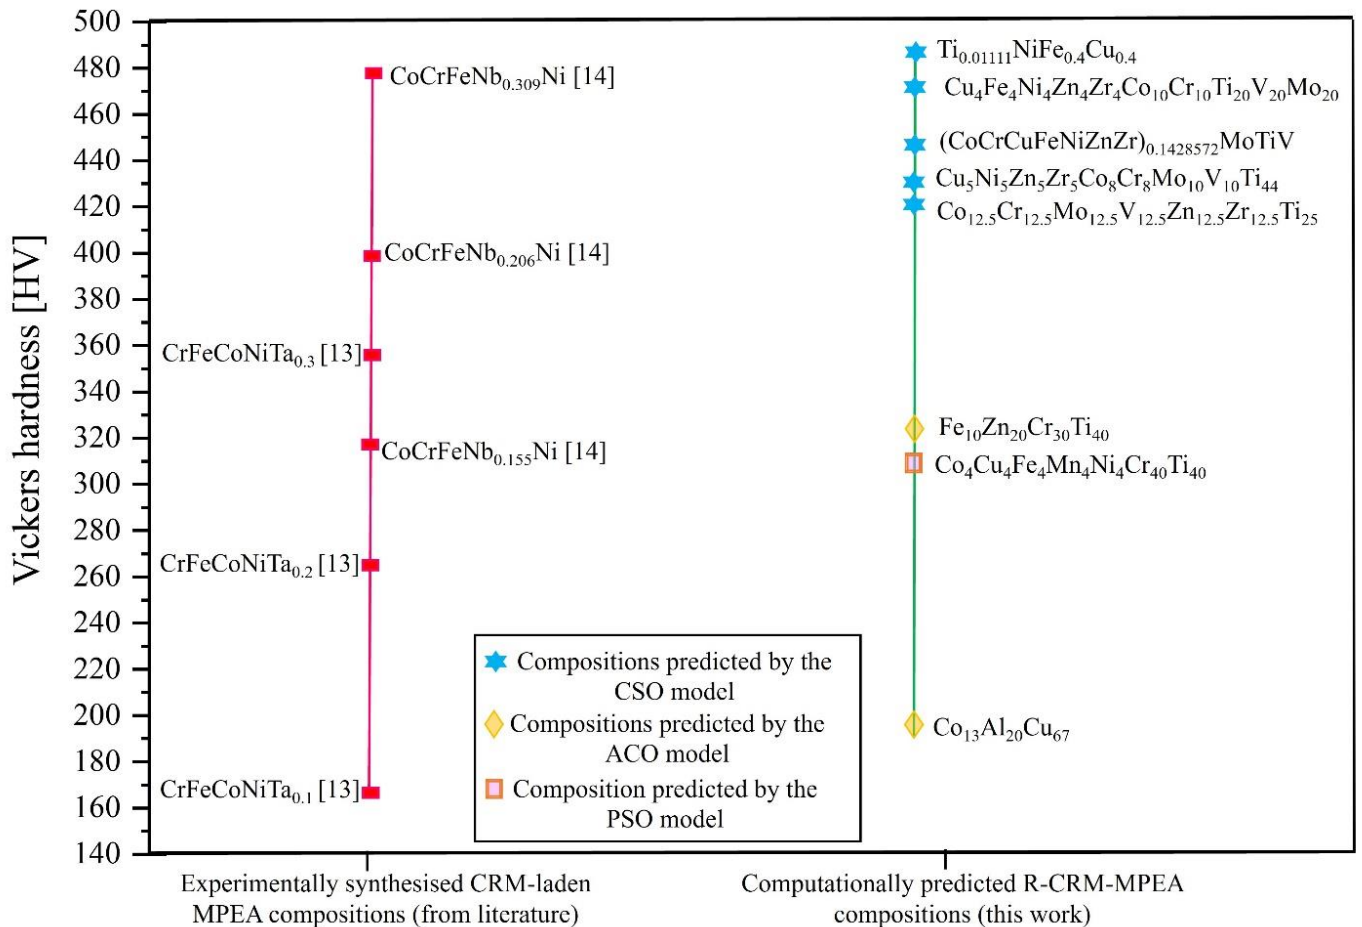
Vickers hardness [HV]

500
480
460
440
420
400
380
360
340
320
300
280
260
240
220
200
180
160
140

CoCrFeNb$_{0.309}$Ni [14]
CoCrFeNb$_{0.206}$Ni [14]
CrFeCoNiTa$_{0.3}$ [13]
CoCrFeNb$_{0.155}$Ni [14]
CrFeCoNiTa$_{0.2}$ [13]
CrFeCoNiTa$_{0.1}$ [13]

Ti$_{0.01111}$NiFe$_{0.4}$Cu$_{0.4}$
Cu$_4$Fe$_4$Ni$_4$Zn$_4$Zr$_4$Co$_{10}$Cr$_{10}$Ti$_{20}$V$_{20}$Mo$_{20}$
(CoCrCuFeNiZnZr)$_{0.1428572}$MoTiV
Cu$_5$Ni$_5$Zn$_5$Zr$_5$Co$_8$Cr$_8$Mo$_{10}$V$_{10}$Ti$_{44}$
Co$_{12.5}$Cr$_{12.5}$Mo$_{12.5}$V$_{12.5}$Zn$_{12.5}$Zr$_{12.5}$Ti$_{25}$
Fe$_{10}$Zn$_{20}$Cr$_{30}$Ti$_{40}$
Co$_4$Cu$_4$Fe$_4$Mn$_4$Ni$_4$Cr$_{40}$Ti$_{40}$
Co$_{13}$Al$_{20}$Cu$_{67}$

Compositions predicted by the CSO model
Compositions predicted by the ACO model
Composition predicted by the PSO model

Experimentally synthesised CRM-laden MPEA compositions (from literature)
Computationally predicted R-CRM-MPEA compositions (this work)